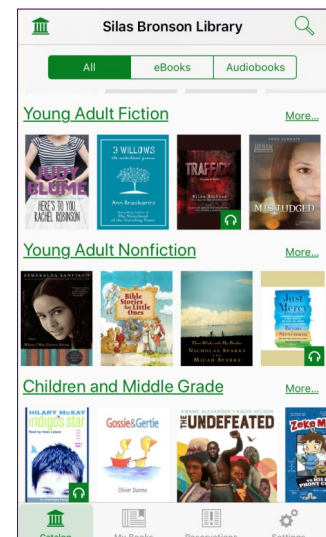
Silas Bronson Library

All | eBooks | Audiobooks

Young Adult Fiction
More...

JUDY BLUME
HERE'S TO YOU, RACHEL ROBINSON

3 WILLOWS
the sisterhood grows
Ann Brashares

TRAFFICK
Ellen Hopkins

MISJUDGED

Young Adult Nonfiction
More...

ESMERALDA SANTIAGO

Bible Stories for Little Ones

Three Weeks with My Brother
NICHOLAS SPARKS
MICAH SPARKS

Just Mercy
Bryan Stevenson

Children and Middle Grade
More...

HILARY McKAY
Indigo's Star

Gossie & Gertie
Olivier Dunrea

KWAME ALEXANDER • KADIR NELSON
THE UNDEFEATED

Zeke Me

Catalog
My Books
Reservations
Settings